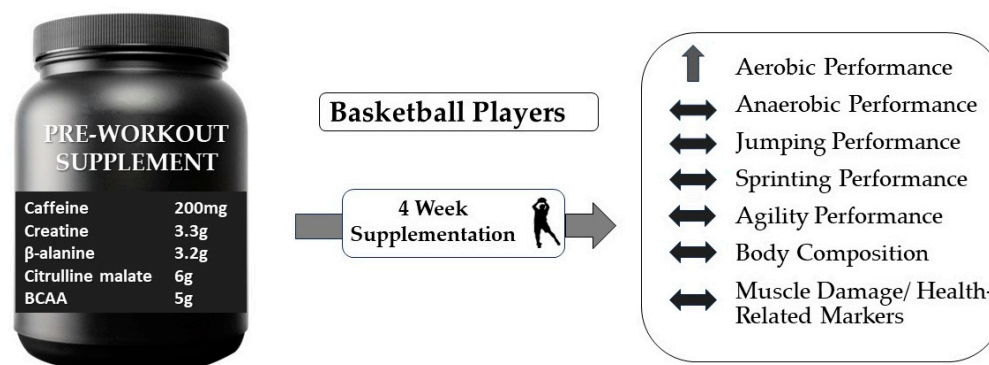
PRE-WORKOUT SUPPLEMENT

| | |
|---|---|
| Caffeine | 200mg |
| Creatine | 3.3g |
| β-alanine | 3.2g |
| Citrulline malate | 6g |
| BCAA | 5g |

Basketball Players

4 Week Supplementation

Aerobic Performance
Anaerobic Performance
Jumping Performance
Sprinting Performance
Agility Performance
Body Composition
Muscle Damage/ Health-Related Markers